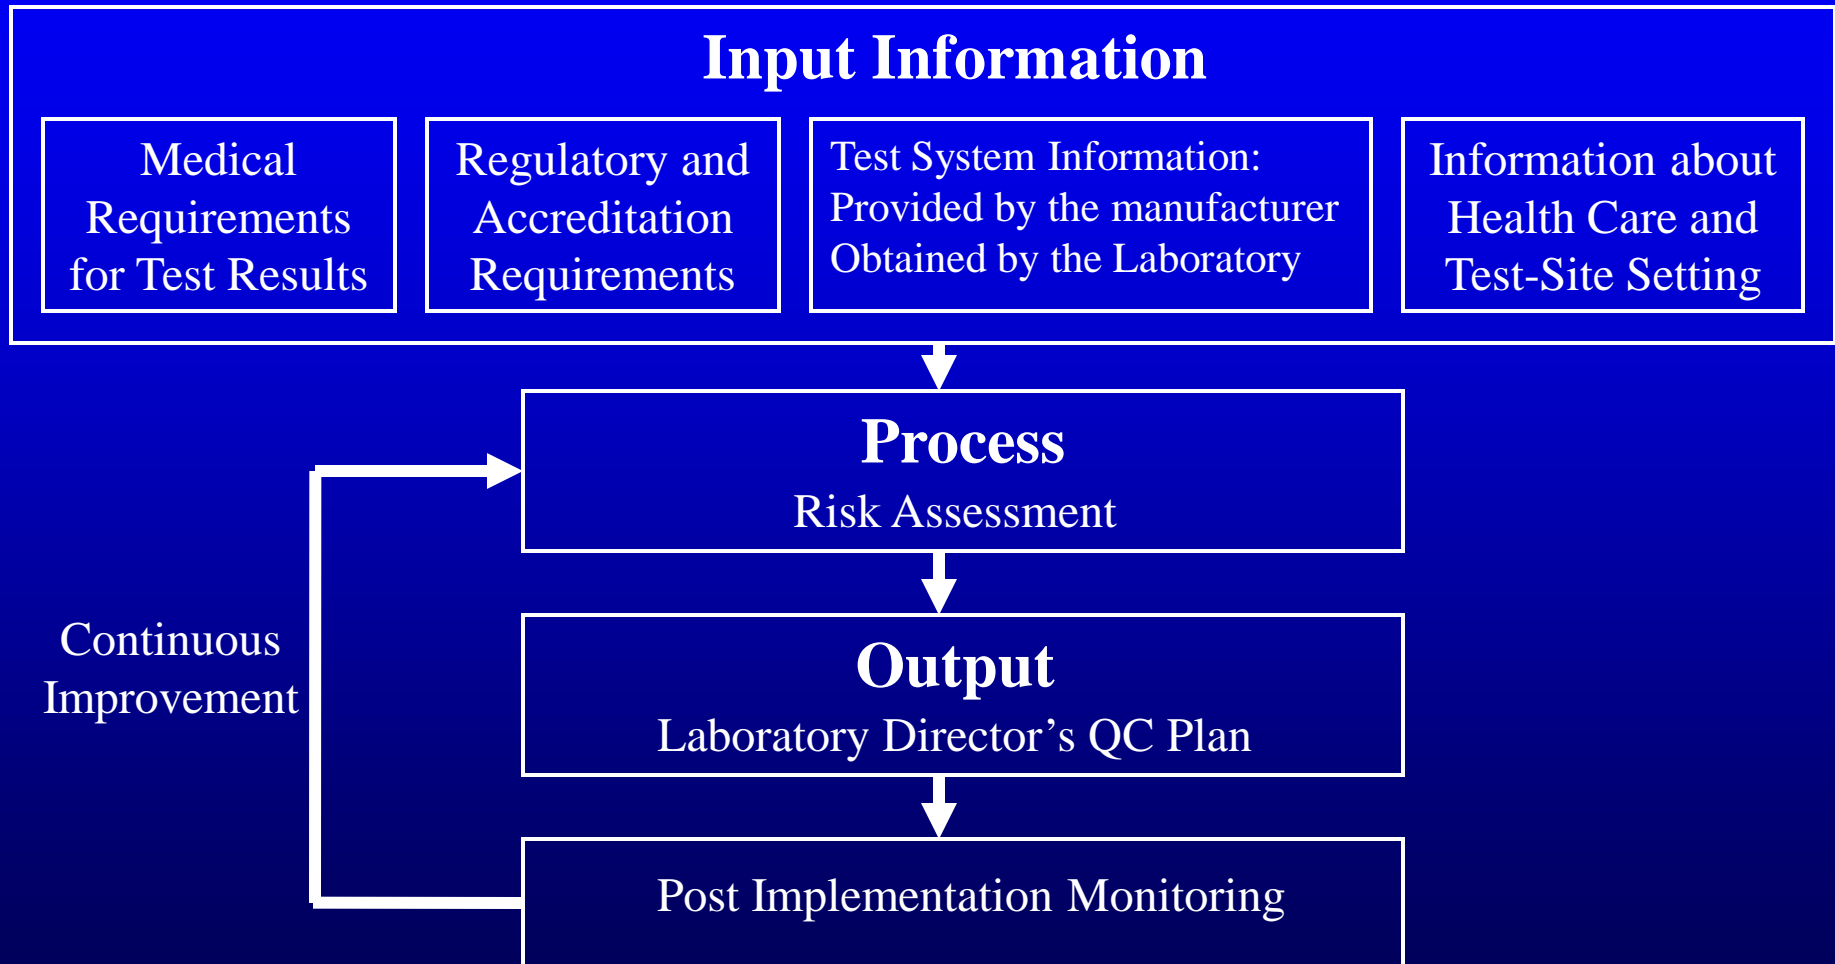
Input Information

Medical Requirements for Test Results

Regulatory and Accreditation Requirements

Test System Information:
Provided by the manufacturer
Obtained by the Laboratory

Information about Health Care and Test-Site Setting

Process
Risk Assessment

Continuous Improvement

Output
Laboratory Director's QC Plan

Post Implementation Monitoring